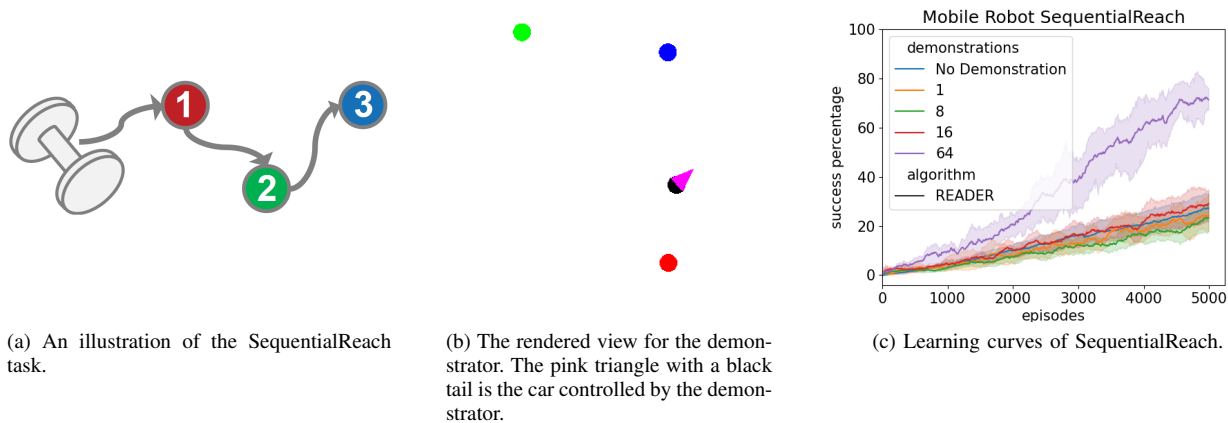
1

2

3

Mobile Robot SequentialReach

demonstrations
No Demonstration
1
8
16
64
algorithm
READER

success percentage

episodes

0
20
40
60
80
100

0
1000
2000
3000
4000
5000

(a) An illustration of the SequentialReach task.

(b) The rendered view for the demonstrator. The pink triangle with a black tail is the car controlled by the demonstrator.

(c) Learning curves of SequentialReach.